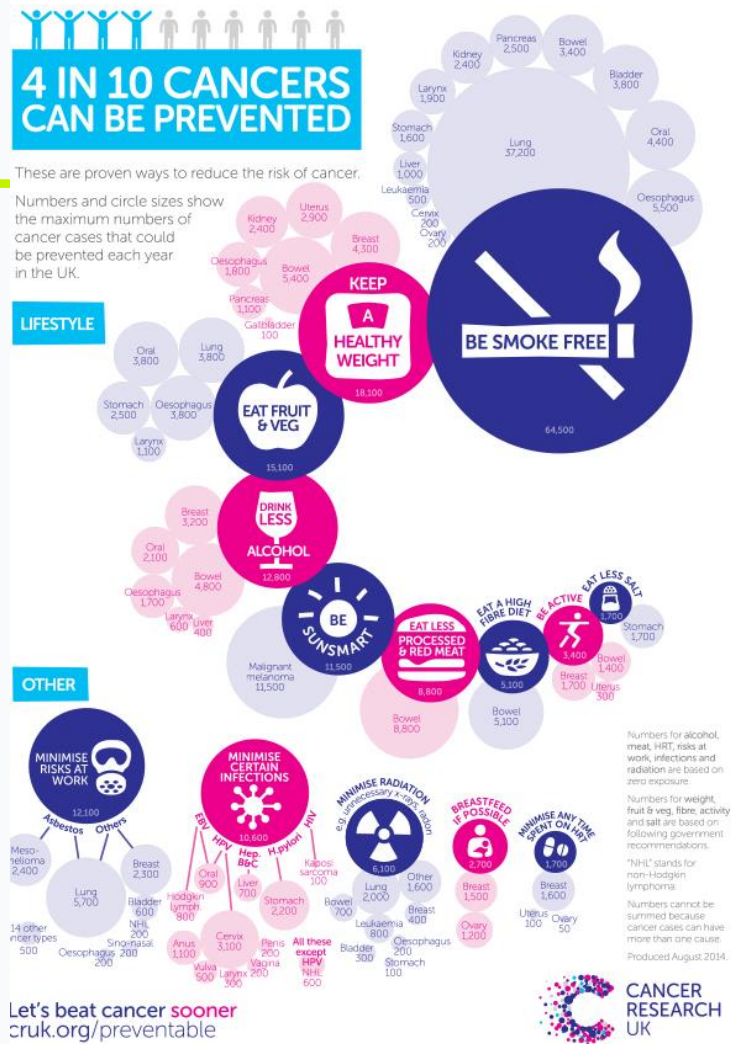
4 IN 10 CANCERS CAN BE PREVENTED

These are proven ways to reduce the risk of cancer.

Numbers and circle sizes show the maximum numbers of cancer cases that could be prevented each year in the UK.

LIFESTYLE

Pancreas 2,500
Bowel 3,400
Kidney 2,400
Bladder 3,800
Larynx 1,900
Oral 4,400
Stomach 1,600
Lung 37,200
Liver 1,000
Leukaemia 500
Cervix 200
Ovary 200
Oesophagus 5,500

BE SMOKE FREE
64,500

Kidney 2,400
Uterus 2,900
Breast 4,300
Oesophagus 1,800
Bowel 5,400
Pancreas 1,100
Gallbladder 100

KEEP A HEALTHY WEIGHT
18,100

Oral 3,800
Lung 3,800
Stomach 2,500
Oesophagus 3,800
Larynx 1,100

EAT FRUIT & VEG
15,100

Breast 3,200
Oral 2,100
Bowel 4,800
Oesophagus 1,700
Larynx 600
Liver 400

DRINK LESS ALCOHOL
12,800

BE SUNSMART
11,500
Malignant melanoma 11,500

EAT LESS PROCESSED & RED MEAT
8,800
Bowel 8,800

EAT A HIGH FIBRE DIET
5,100
Bowel 5,100

BE ACTIVE
3,400
Bowel 1,400
Breast 1,700
Uterus 300

EAT LESS SALT
1,700
Stomach 1,700

OTHER

MINIMISE RISKS AT WORK
12,100
Asbestos
Others
Mesothelioma 2,400
Lung 5,700
Breast 2,300
Bladder 600
NHL 200
Sino-nasal 200
14 other cancer types 500
Oesophagus 200

MINIMISE CERTAIN INFECTIONS
10,600
EBV
HPV
Hep. B&C
H.pylori
HIV
Hodgkin lymph. 800
Oral 900
Liver 700
Stomach 2,200
Kaposi sarcoma 100
Anus 1,100
Cervix 3,100
Vulva 500
Larynx 300
Penis 200
Vagina 200
All these except HPV
NHL 600

MINIMISE RADIATION
e.g. unnecessary x-rays, radon
6,100
Lung 2,000
Other 1,600
Bowel 700
Breast 400
Leukaemia 800
Bladder 300
Oesophagus 200
Stomach 100

BREASTFEED IF POSSIBLE
2,700
Breast 1,500
Ovary 1,200

MINIMISE ANY TIME SPENT ON HRT
1,700
Breast 1,600
Uterus 100
Ovary 50

Numbers for alcohol, meat, HRT, risks at work, infections and radiation are based on zero exposure.

Numbers for weight, fruit & veg, fibre, activity and salt are based on following government recommendations.

"NHL" stands for non-Hodgkin lymphoma.

Numbers cannot be summed because cancer cases can have more than one cause.

Produced August 2014.

Let's beat cancer sooner
cruk.org/preventable

CANCER RESEARCH UK